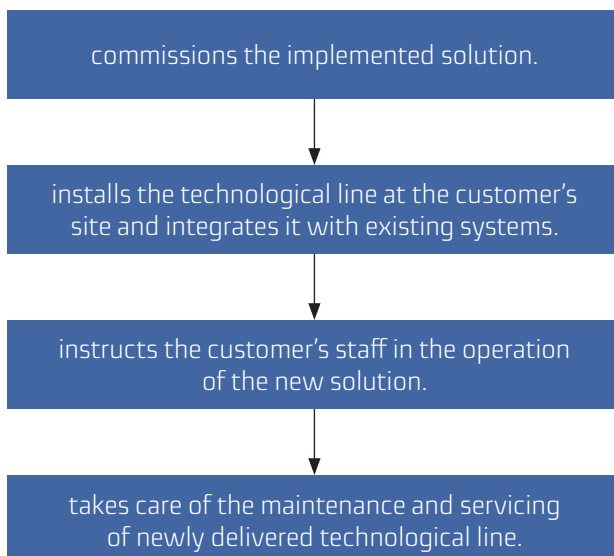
commissions the implemented solution.

installs the technological line at the customer’s site and integrates it with existing systems.

instructs the customer’s staff in the operation of the new solution.

takes care of the maintenance and servicing of newly delivered technological line.